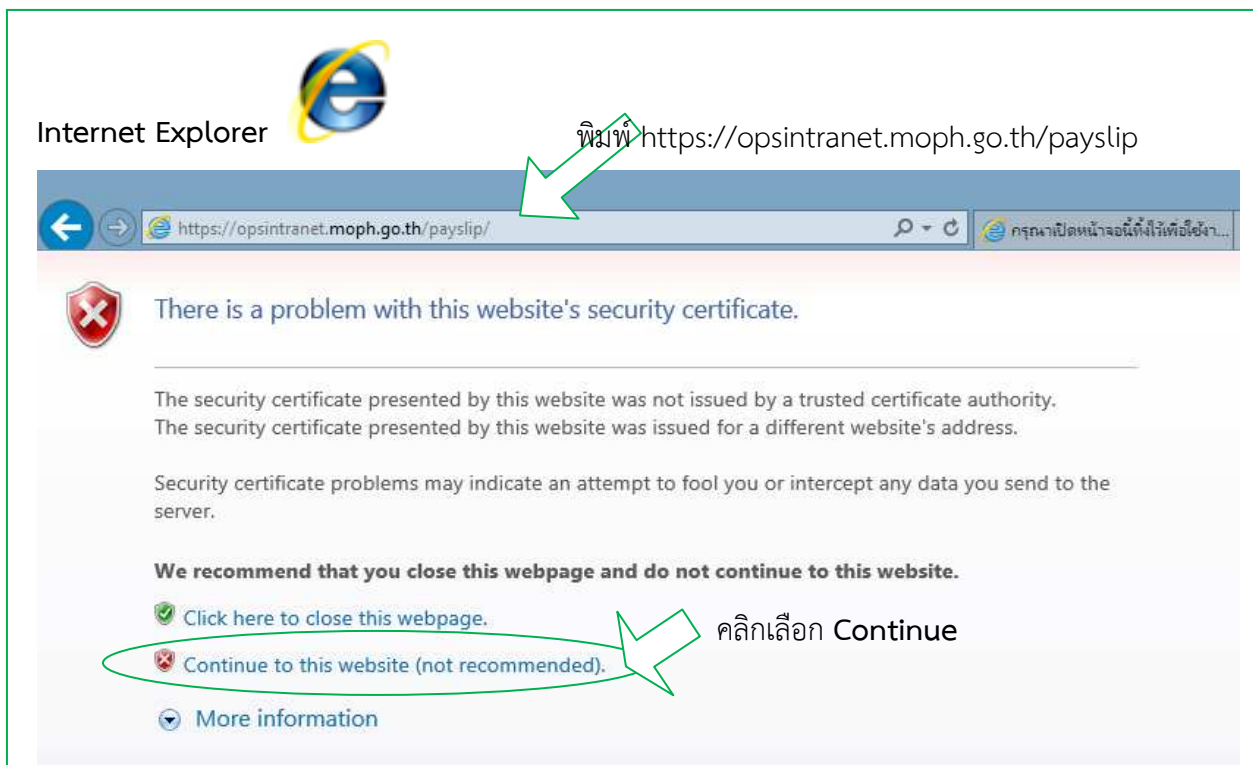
Internet Explorer

พิมพ์ https://opsintranet.moph.go.th/payslip

https://opsintranet.moph.go.th/payslip/

กรุณาเปิดหน้าจอนี้ทิ้งไว้เพื่อใช้งา...

There is a problem with this website's security certificate.

The security certificate presented by this website was not issued by a trusted certificate authority.
The security certificate presented by this website was issued for a different website's address.

Security certificate problems may indicate an attempt to fool you or intercept any data you send to the server.

We recommend that you close this webpage and do not continue to this website.

Click here to close this webpage.

คลิกเลือก Continue

Continue to this website (not recommended).

More information